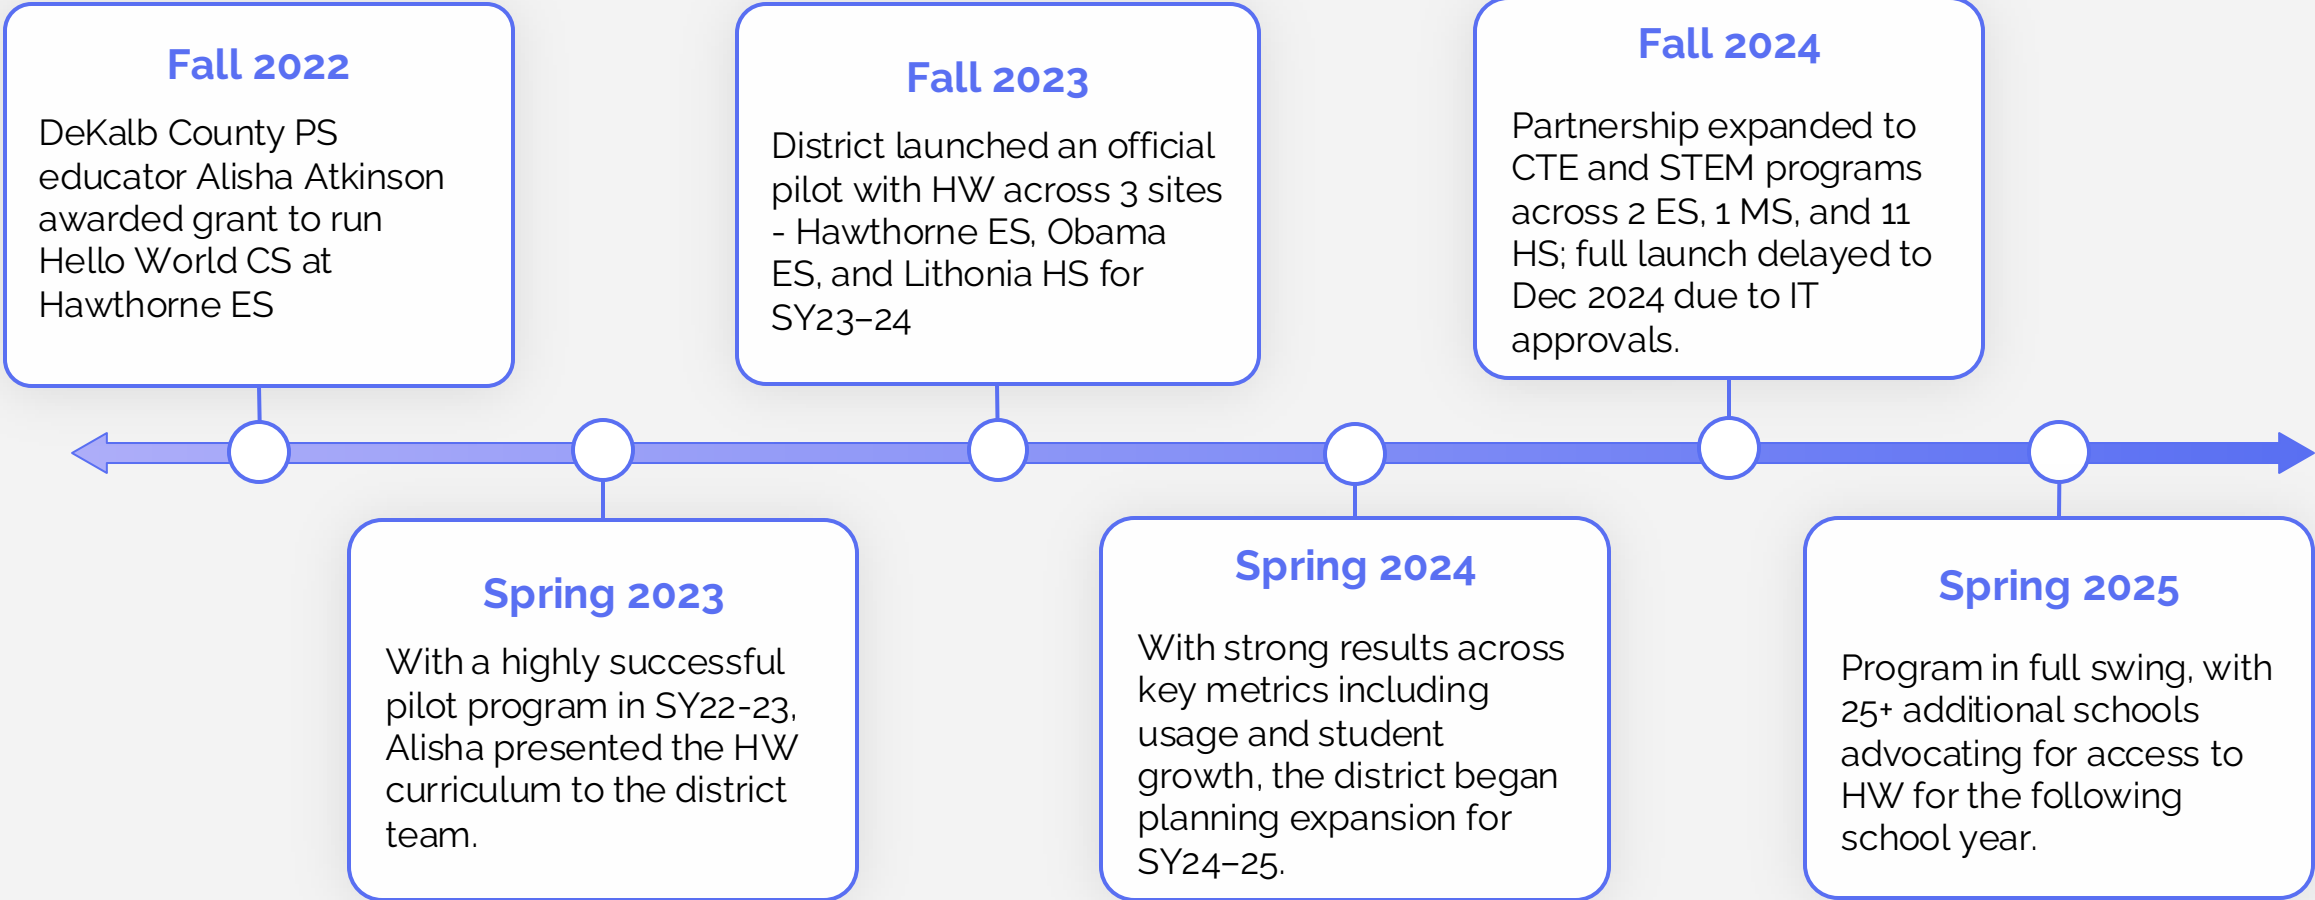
Fall 2022

DeKalb County PS educator Alisha Atkinson awarded grant to run Hello World CS at Hawthorne ES

Spring 2023

With a highly successful pilot program in SY22-23, Alisha presented the HW curriculum to the district team.

Fall 2023

District launched an official pilot with HW across 3 sites - Hawthorne ES, Obama ES, and Lithonia HS for SY23–24

Spring 2024

With strong results across key metrics including usage and student growth, the district began planning expansion for SY24–25.

Fall 2024

Partnership expanded to CTE and STEM programs across 2 ES, 1 MS, and 11 HS; full launch delayed to Dec 2024 due to IT approvals.

Spring 2025

Program in full swing, with 25+ additional schools advocating for access to HW for the following school year.